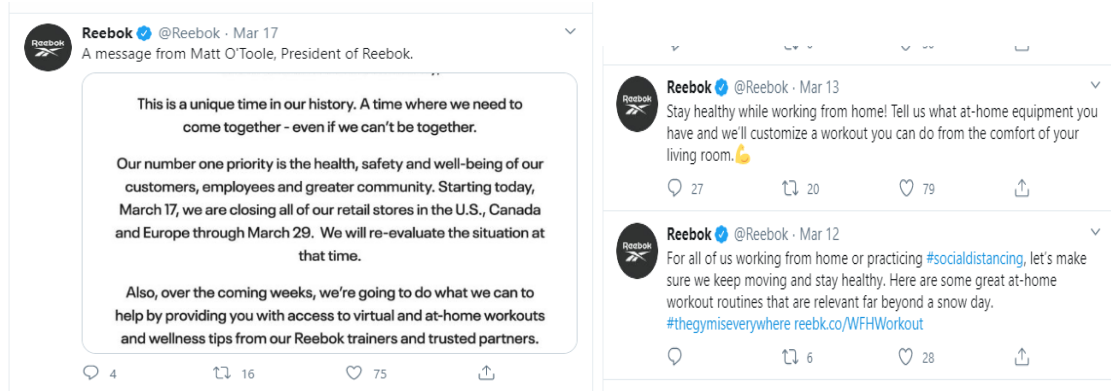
Reebok @Reebok · Mar 17
A message from Matt O'Toole, President of Reebok.

This is a unique time in our history. A time where we need to come together - even if we can't be together.

Our number one priority is the health, safety and well-being of our customers, employees and greater community. Starting today, March 17, we are closing all of our retail stores in the U.S., Canada and Europe through March 29. We will re-evaluate the situation at that time.

Also, over the coming weeks, we're going to do what we can to help by providing you with access to virtual and at-home workouts and wellness tips from our Reebok trainers and trusted partners.

4 16 75

Reebok @Reebok · Mar 13
Stay healthy while working from home! Tell us what at-home equipment you have and we'll customize a workout you can do from the comfort of your living room.💪

27 20 79

Reebok @Reebok · Mar 12
For all of us working from home or practicing #socialdistancing, let's make sure we keep moving and stay healthy. Here are some great at-home workout routines that are relevant far beyond a snow day.
#thegymiseverywhere reebk.co/WFHWorkout

6 28